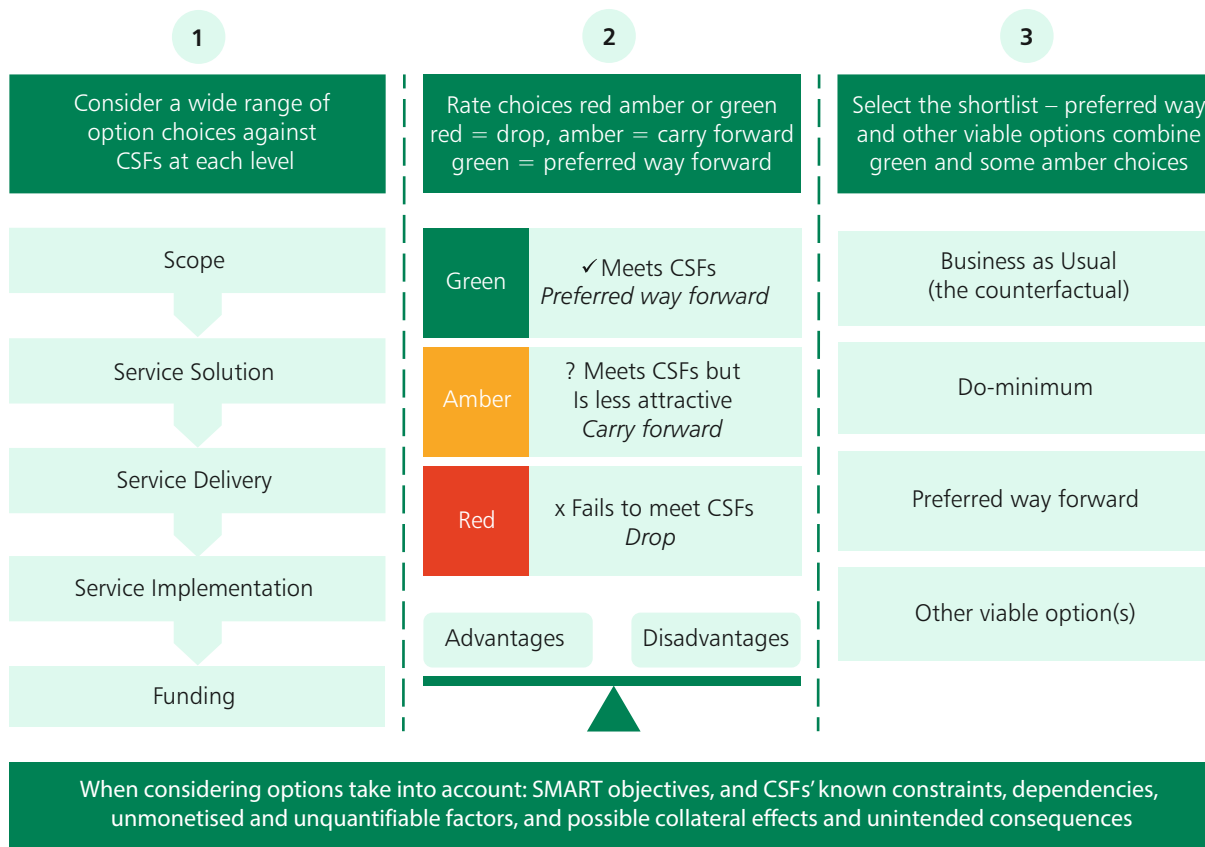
1

Consider a wide range of option choices against CSFs at each level

Scope

Service Solution

Service Delivery

Service Implementation

Funding

2

Rate choices red amber or green red = drop, amber = carry forward green = preferred way forward

Green

✓Meets CSFs
*Preferred way forward*

Amber

? Meets CSFs but Is less attractive
*Carry forward*

Red

x Fails to meet CSFs
*Drop*

Advantages

Disadvantages

3

Select the shortlist – preferred way and other viable options combine green and some amber choices

Business as Usual (the counterfactual)

Do-minimum

Preferred way forward

Other viable option(s)

When considering options take into account: SMART objectives, and CSFs’ known constraints, dependencies, unmonetised and unquantifiable factors, and possible collateral effects and unintended consequences